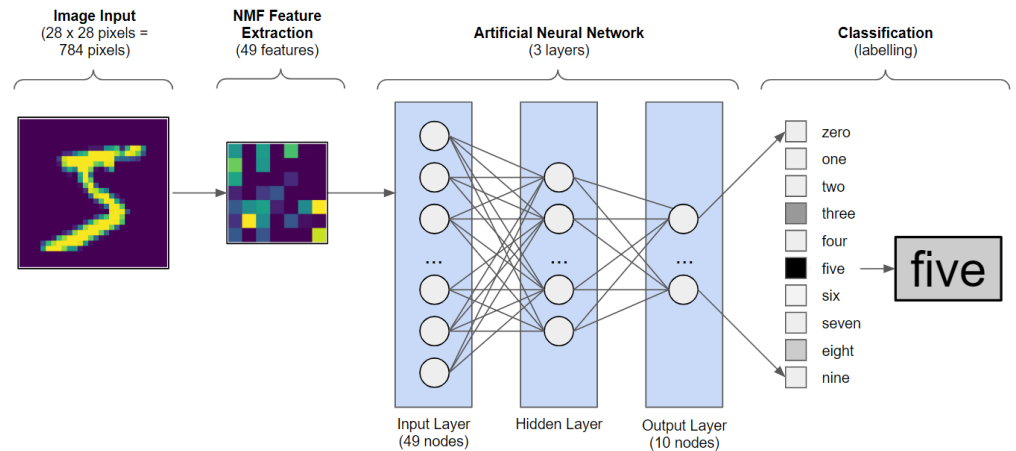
Image Input
(28 x 28 pixels = 784 pixels)

NMF Feature Extraction
(49 features)

Artificial Neural Network
(3 layers)

Classification
(labelling)

...

...

...

Input Layer
(49 nodes)

Hidden Layer

Output Layer
(10 nodes)

zero
one
two
three
four
five
six
seven
eight
nine

five